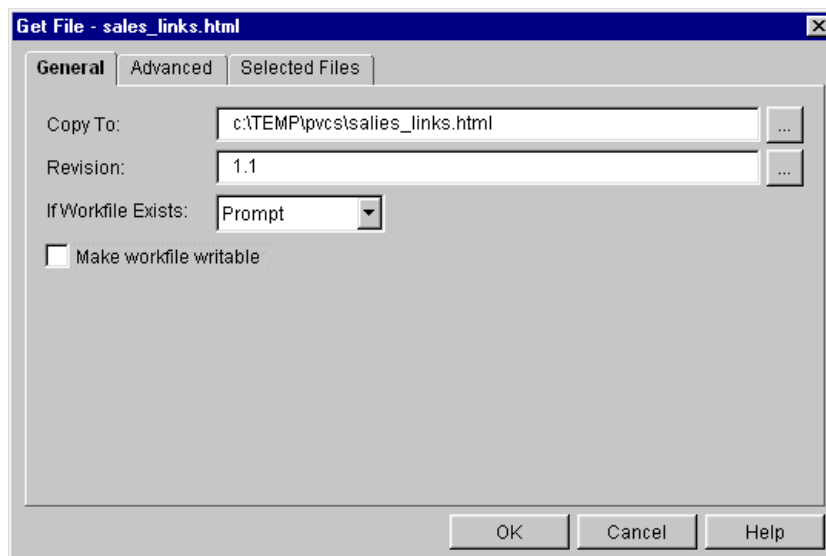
Get File - sales_links.html

General | Advanced | Selected Files

Copy To: c:\TEMP\pvcs\salies_links.html ...

Revision: 1.1 ...

If Workfile Exists: Prompt

Make workfile writable

OK | Cancel | Help